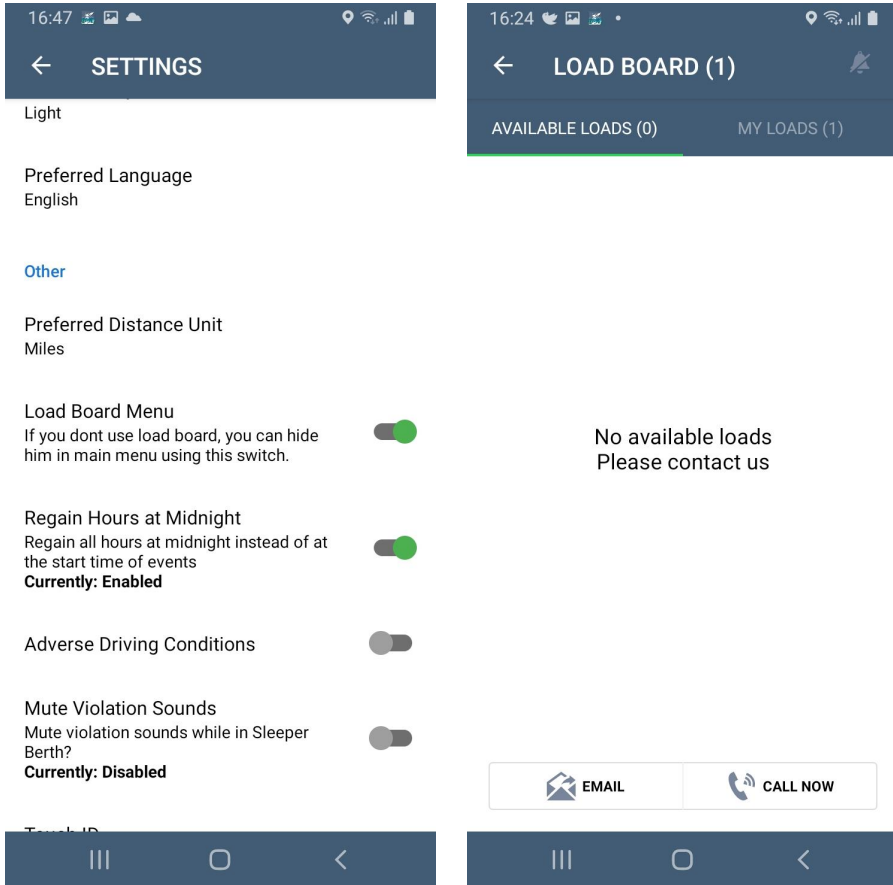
16:47

SETTINGS

Light

Preferred Language
English

Other

Preferred Distance Unit
Miles

Load Board Menu
If you dont use load board, you can hide him in main menu using this switch.

Regain Hours at Midnight
Regain all hours at midnight instead of at the start time of events
**Currently: Enabled**

Adverse Driving Conditions

Mute Violation Sounds
Mute violation sounds while in Sleeper Berth?
**Currently: Disabled**

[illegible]

16:24

LOAD BOARD (1)

AVAILABLE LOADS (0)

MY LOADS (1)

No available loads
Please contact us

EMAIL

CALL NOW